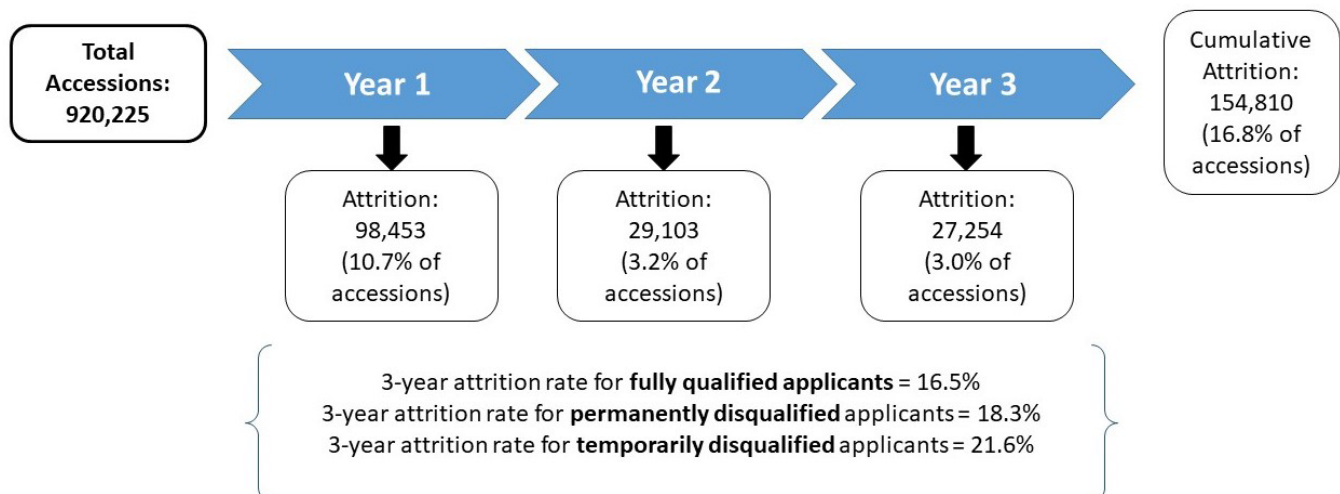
Total Accessions: 920,225

Year 1

Year 2

Year 3

Cumulative Attrition: 154,810 (16.8% of accessions)

Attrition: 98,453 (10.7% of accessions)

Attrition: 29,103 (3.2% of accessions)

Attrition: 27,254 (3.0% of accessions)

3-year attrition rate for **fully qualified applicants** = 16.5%
3-year attrition rate for **permanently disqualified** applicants = 18.3%
3-year attrition rate for **temporarily disqualified** applicants = 21.6%